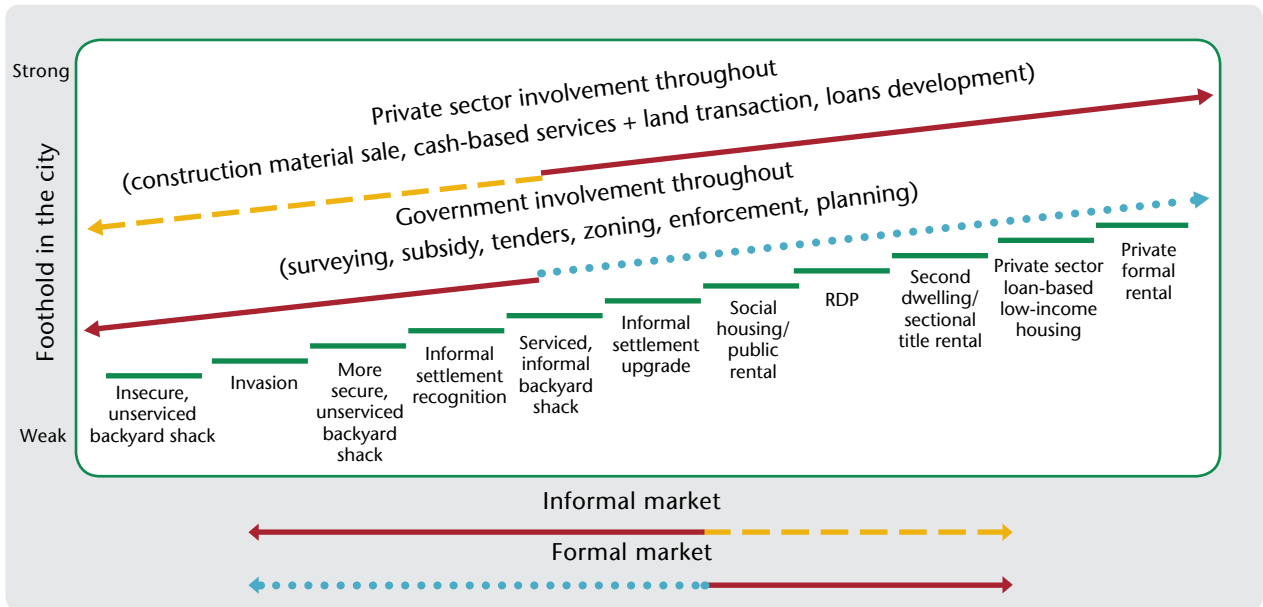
Strong

Foothold in the city

Weak

Private sector involvement throughout
(construction material sale, cash-based services + land transaction, loans development)

Government involvement throughout
(surveying, subsidy, tenders, zoning, enforcement, planning)

Insecure, unserviced backyard shack

Invasion

More secure, unserviced backyard shack

Informal settlement recognition

Serviced, informal backyard shack

Informal settlement upgrade

Social housing/ public rental

RDP

Second dwelling/ sectional title rental

Private sector loan-based low-income housing

Private formal rental

Informal market

Formal market